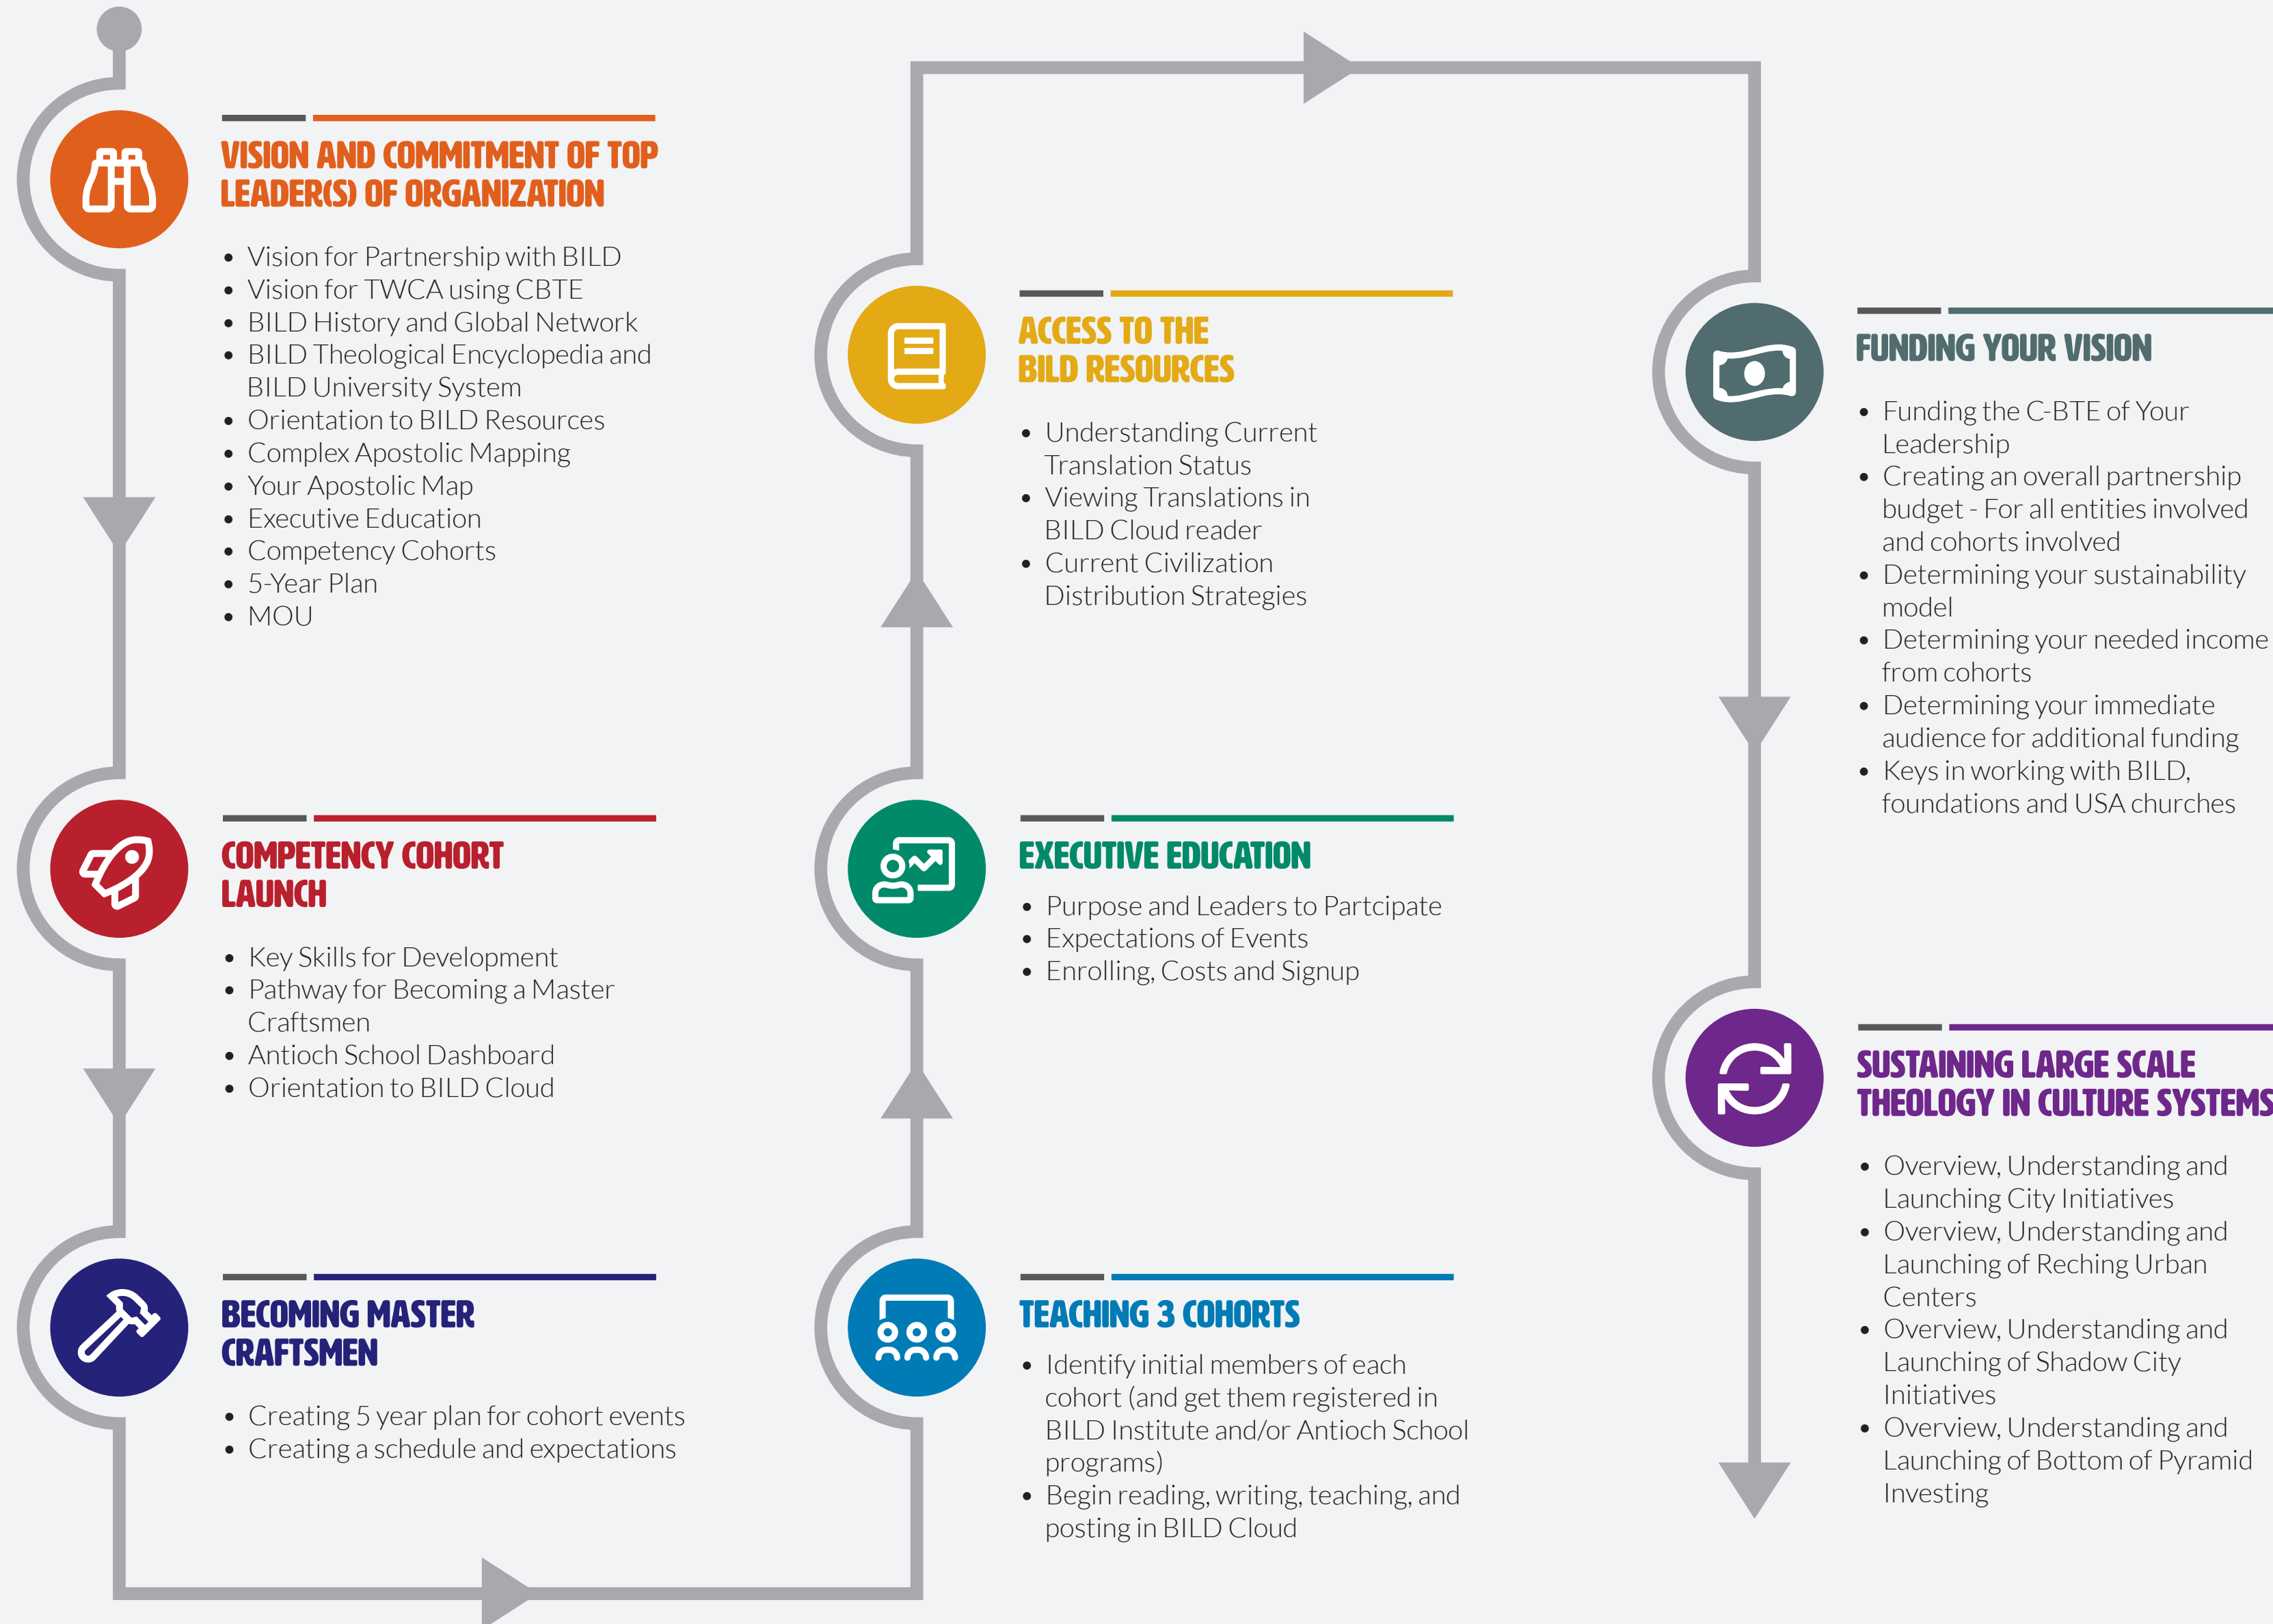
VISION AND COMMITMENT OF TOP LEADER(S) OF ORGANIZATION

- Vision for Partnership with BILD
- Vision for TWCA using CBTE
- BILD History and Global Network
- BILD Theological Encyclopedia and BILD University System
- Orientation to BILD Resources
- Complex Apostolic Mapping
- Your Apostolic Map
- Executive Education
- Competency Cohorts
- 5-Year Plan
- MOU

COMPETENCY COHORT LAUNCH

- Key Skills for Development
- Pathway for Becoming a Master Craftsmen
- Antioch School Dashboard
- Orientation to BILD Cloud

BECOMING MASTER CRAFTSMEN

- Creating 5 year plan for cohort events
- Creating a schedule and expectations

ACCESS TO THE BILD RESOURCES

- Understanding Current Translation Status
- Viewing Translations in BILD Cloud reader
- Current Civilization Distribution Strategies

EXECUTIVE EDUCATION

- Purpose and Leaders to Partcipate
- Expectations of Events
- Enrolling, Costs and Signup

TEACHING 3 COHORTS

- Identify initial members of each cohort (and get them registered in BILD Institute and/or Antioch School programs)
- Begin reading, writing, teaching, and posting in BILD Cloud

FUNDING YOUR VISION

- Funding the C-BTE of Your Leadership
- Creating an overall partnership budget - For all entities involved and cohorts involved
- Determining your sustainability model
- Determining your needed income from cohorts
- Determining your immediate audience for additional funding
- Keys in working with BILD, foundations and USA churches

SUSTAINING LARGE SCALE THEOLOGY IN CULTURE SYSTEMS

- Overview, Understanding and Launching City Initiatives
- Overview, Understanding and Launching of Reching Urban Centers
- Overview, Understanding and Launching of Shadow City Initiatives
- Overview, Understanding and Launching of Bottom of Pyramid Investing